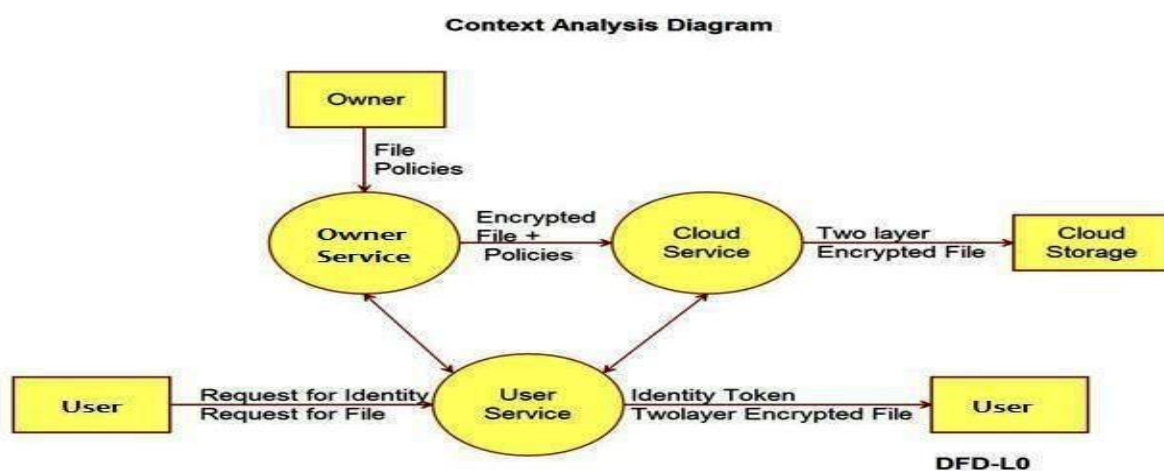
Context Analysis Diagram

Owner

File Policies

Owner Service

Encrypted File + Policies

Cloud Service

Two layer Encrypted File

Cloud Storage

User

Request for Identity
Request for File

User Service

Identity Token
Twolayer Encrypted File

User

DFD-L0